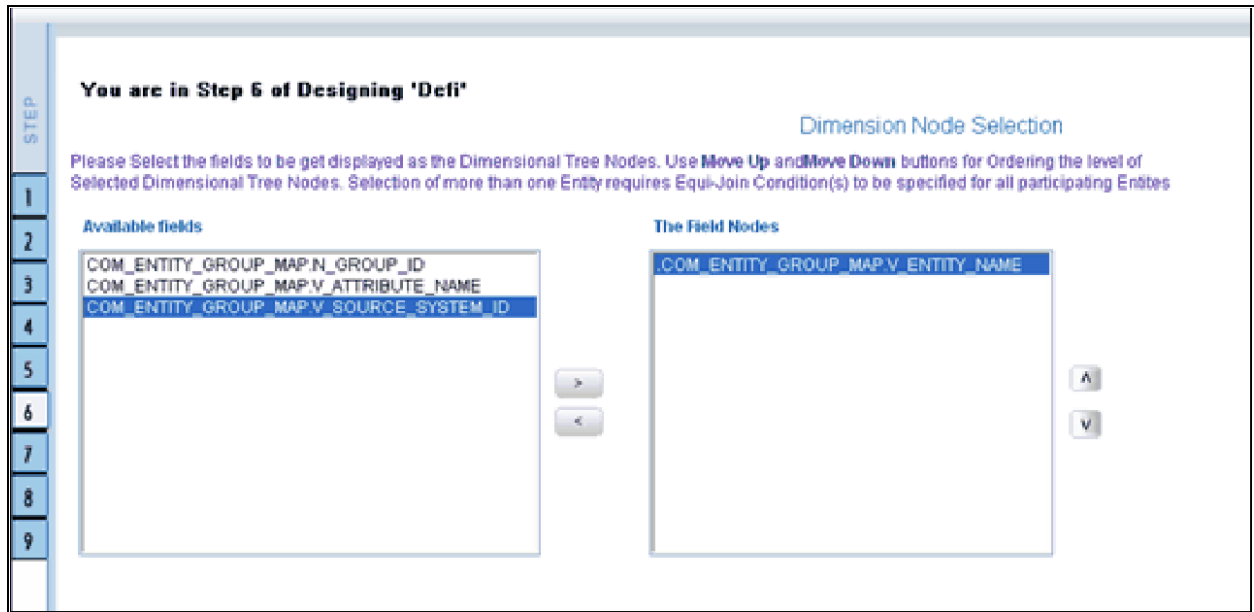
STEP
1
2
3
4
5
6
7
8
9

You are in Step 6 of Designing 'Defi'

Dimension Node Selection

Please Select the fields to be get displayed as the Dimensional Tree Nodes. Use Move Up andMove Down buttons for Ordering the level of Selected Dimensional Tree Nodes. Selection of more than one Entity requires Equi-Join Condition(s) to be specified for all participating Entites

Available fields

COM_ENTITY_GROUP_MAP.N_GROUP_ID
COM_ENTITY_GROUP_MAP.V_ATTRIBUTE_NAME
COM_ENTITY_GROUP_MAP.V_SOURCE_SYSTEM_ID

>
<

The Field Nodes

.COM_ENTITY_GROUP_MAP.V_ENTITY_NAME

^
v